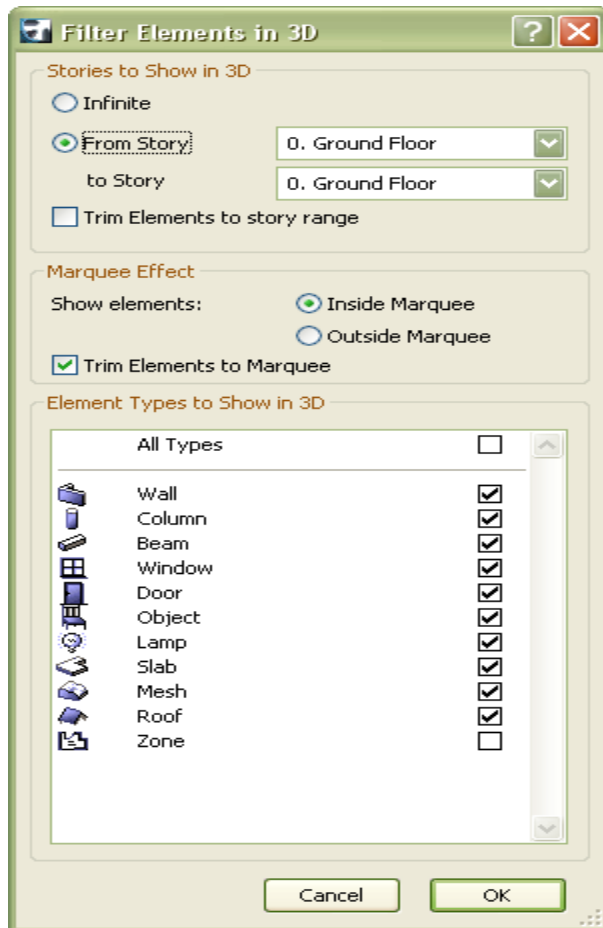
Filter Elements in 3D

?

Stories to Show in 3D

Infinite

From Story

0. Ground Floor

to Story

0. Ground Floor

Trim Elements to story range

Marquee Effect

Show elements:

Inside Marquee

Outside Marquee

Trim Elements to Marquee

Element Types to Show in 3D

All Types

Wall

Column

Beam

Window

Door

Object

Lamp

Slab

Mesh

Roof

Zone

Cancel

OK